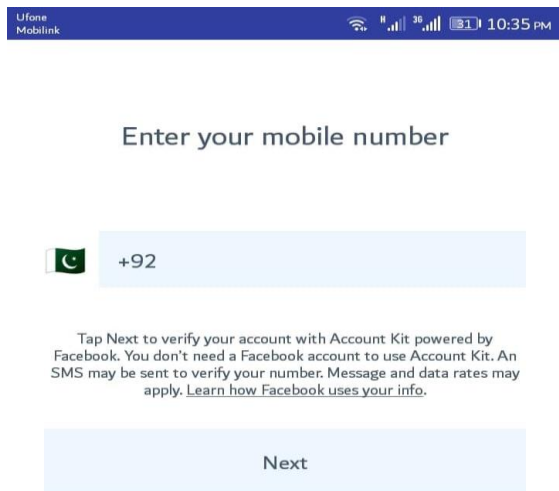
Ufone
Mobilink

H 3G 31 10:35 PM

Enter your mobile number

+92

Tap Next to verify your account with Account Kit powered by Facebook. You don't need a Facebook account to use Account Kit. An SMS may be sent to verify your number. Message and data rates may apply. Learn how Facebook uses your info.

Next